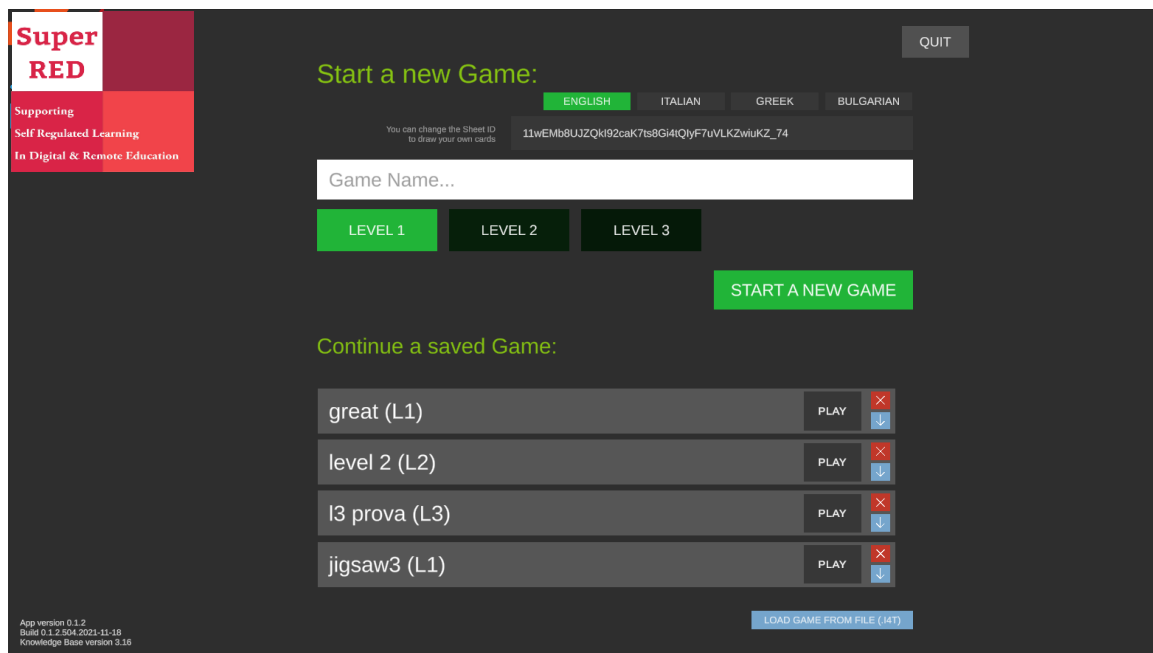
Super
RED
Supporting
Self Regulated Learning
In Digital & Remote Education

QUIT

Start a new Game:

ENGLISH ITALIAN GREEK BULGARIAN

You can change the Sheet ID to draw your own cards
11wEMb8UJZQkl92caK7ts8Gi4tQlyF7uVLKZwiuKZ_74

Game Name...

LEVEL 1 LEVEL 2 LEVEL 3

START A NEW GAME

Continue a saved Game:

great (L1) PLAY
level 2 (L2) PLAY
l3 prova (L3) PLAY
jigsaw3 (L1) PLAY

LOAD GAME FROM FILE (.I4T)

App version 0.1.2
Build 0.1.2.504.2021-11-18
Knowledge Base version 3.16